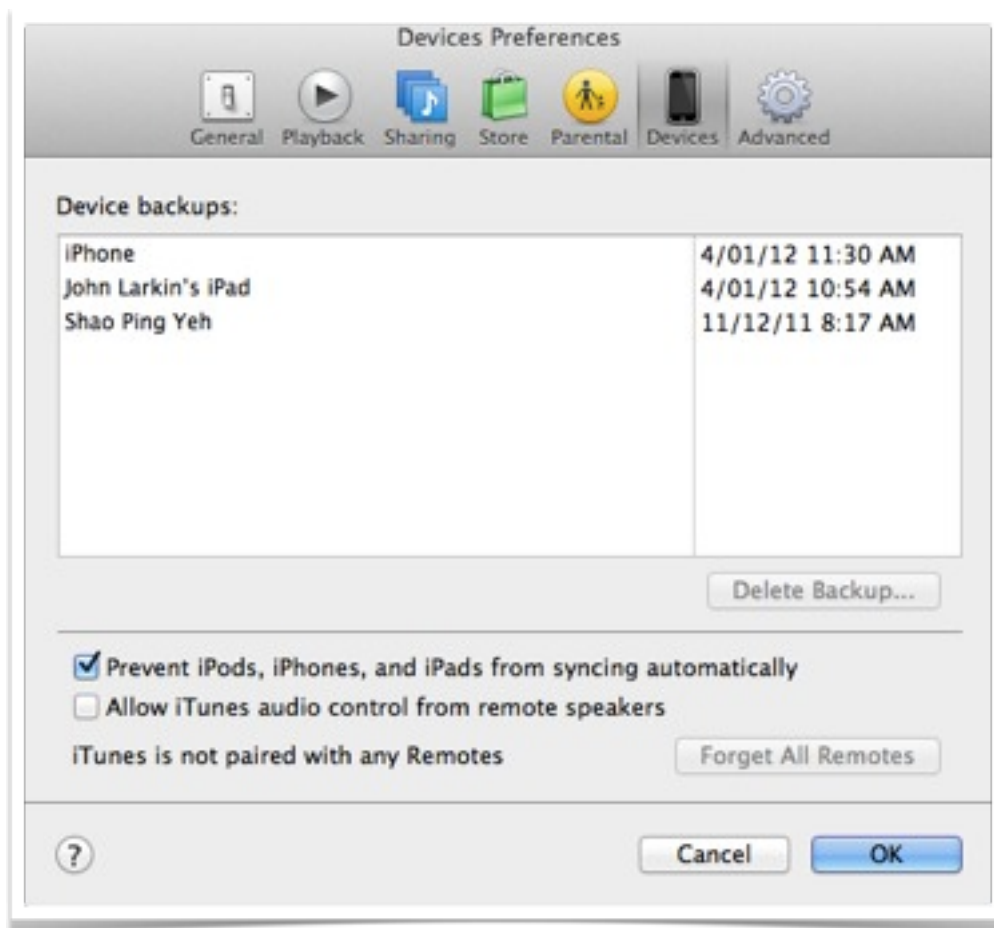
Devices Preferences

General Playback Sharing Store Parental Devices Advanced

Device backups:

| | |
|---|---|
| iPhone | 4/01/12 11:30 AM |
| John Larkin's iPad | 4/01/12 10:54 AM |
| Shao Ping Yeh | 11/12/11 8:17 AM |

Delete Backup...

Prevent iPods, iPhones, and iPads from syncing automatically

Allow iTunes audio control from remote speakers

iTunes is not paired with any Remotes

Forget All Remotes

?

Cancel

OK